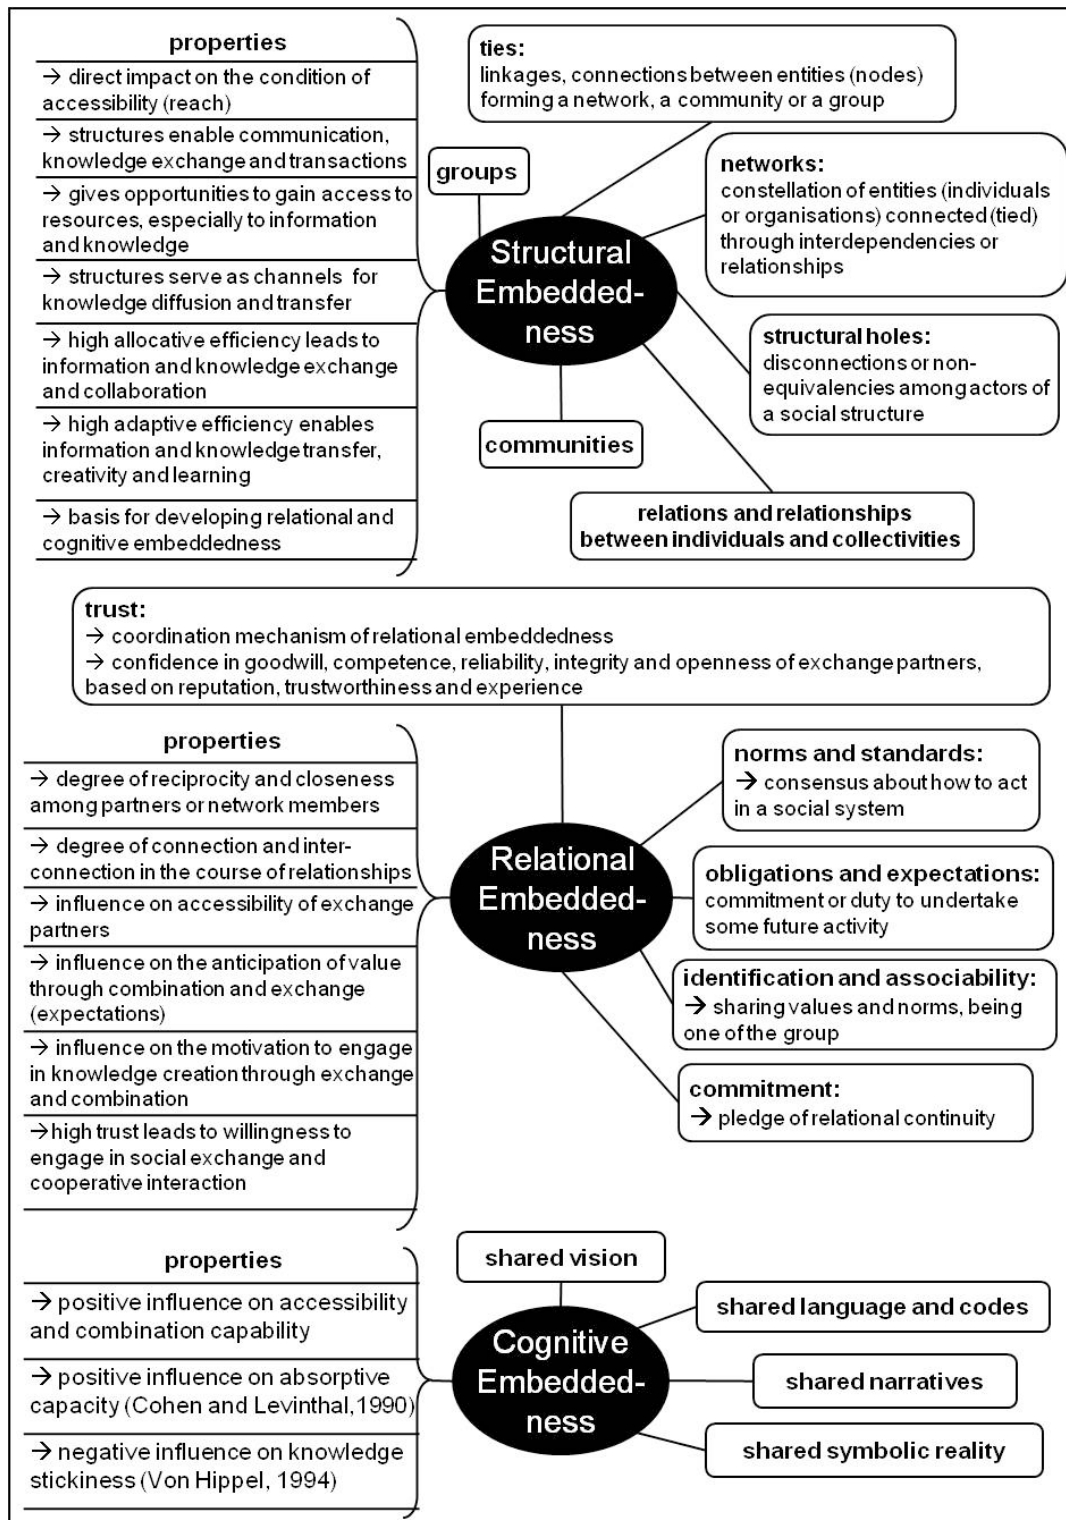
properties

→ direct impact on the condition of accessibility (reach)

→ structures enable communication, knowledge exchange and transactions

→ gives opportunities to gain access to resources, especially to information and knowledge

→ structures serve as channels for knowledge diffusion and transfer

→ high allocative efficiency leads to information and knowledge exchange and collaboration

→ high adaptive efficiency enables information and knowledge transfer, creativity and learning

→ basis for developing relational and cognitive embeddedness

ties:
linkages, connections between entities (nodes) forming a network, a community or a group

groups

networks:
constellation of entities (individuals or organisations) connected (tied) through interdependencies or relationships

Structural Embeddedness

structural holes:
disconnections or non-equivalencies among actors of a social structure

communities

relations and relationships between individuals and collectivities

trust:
→ coordination mechanism of relational embeddedness
→ confidence in goodwill, competence, reliability, integrity and openness of exchange partners, based on reputation, trustworthiness and experience

properties

→ degree of reciprocity and closeness among partners or network members

→ degree of connection and interconnection in the course of relationships

→ influence on accessibility of exchange partners

→ influence on the anticipation of value through combination and exchange (expectations)

→ influence on the motivation to engage in knowledge creation through exchange and combination

→ high trust leads to willingness to engage in social exchange and cooperative interaction

norms and standards:
→ consensus about how to act in a social system

Relational Embeddedness

obligations and expectations:
commitment or duty to undertake some future activity

identification and associability:
→ sharing values and norms, being one of the group

commitment:
→ pledge of relational continuity

properties

→ positive influence on accessibility and combination capability

→ positive influence on absorptive capacity (Cohen and Levinthal, 1990)

→ negative influence on knowledge stickiness (Von Hippel, 1994)

shared vision

shared language and codes

Cognitive Embeddedness

shared narratives

shared symbolic reality